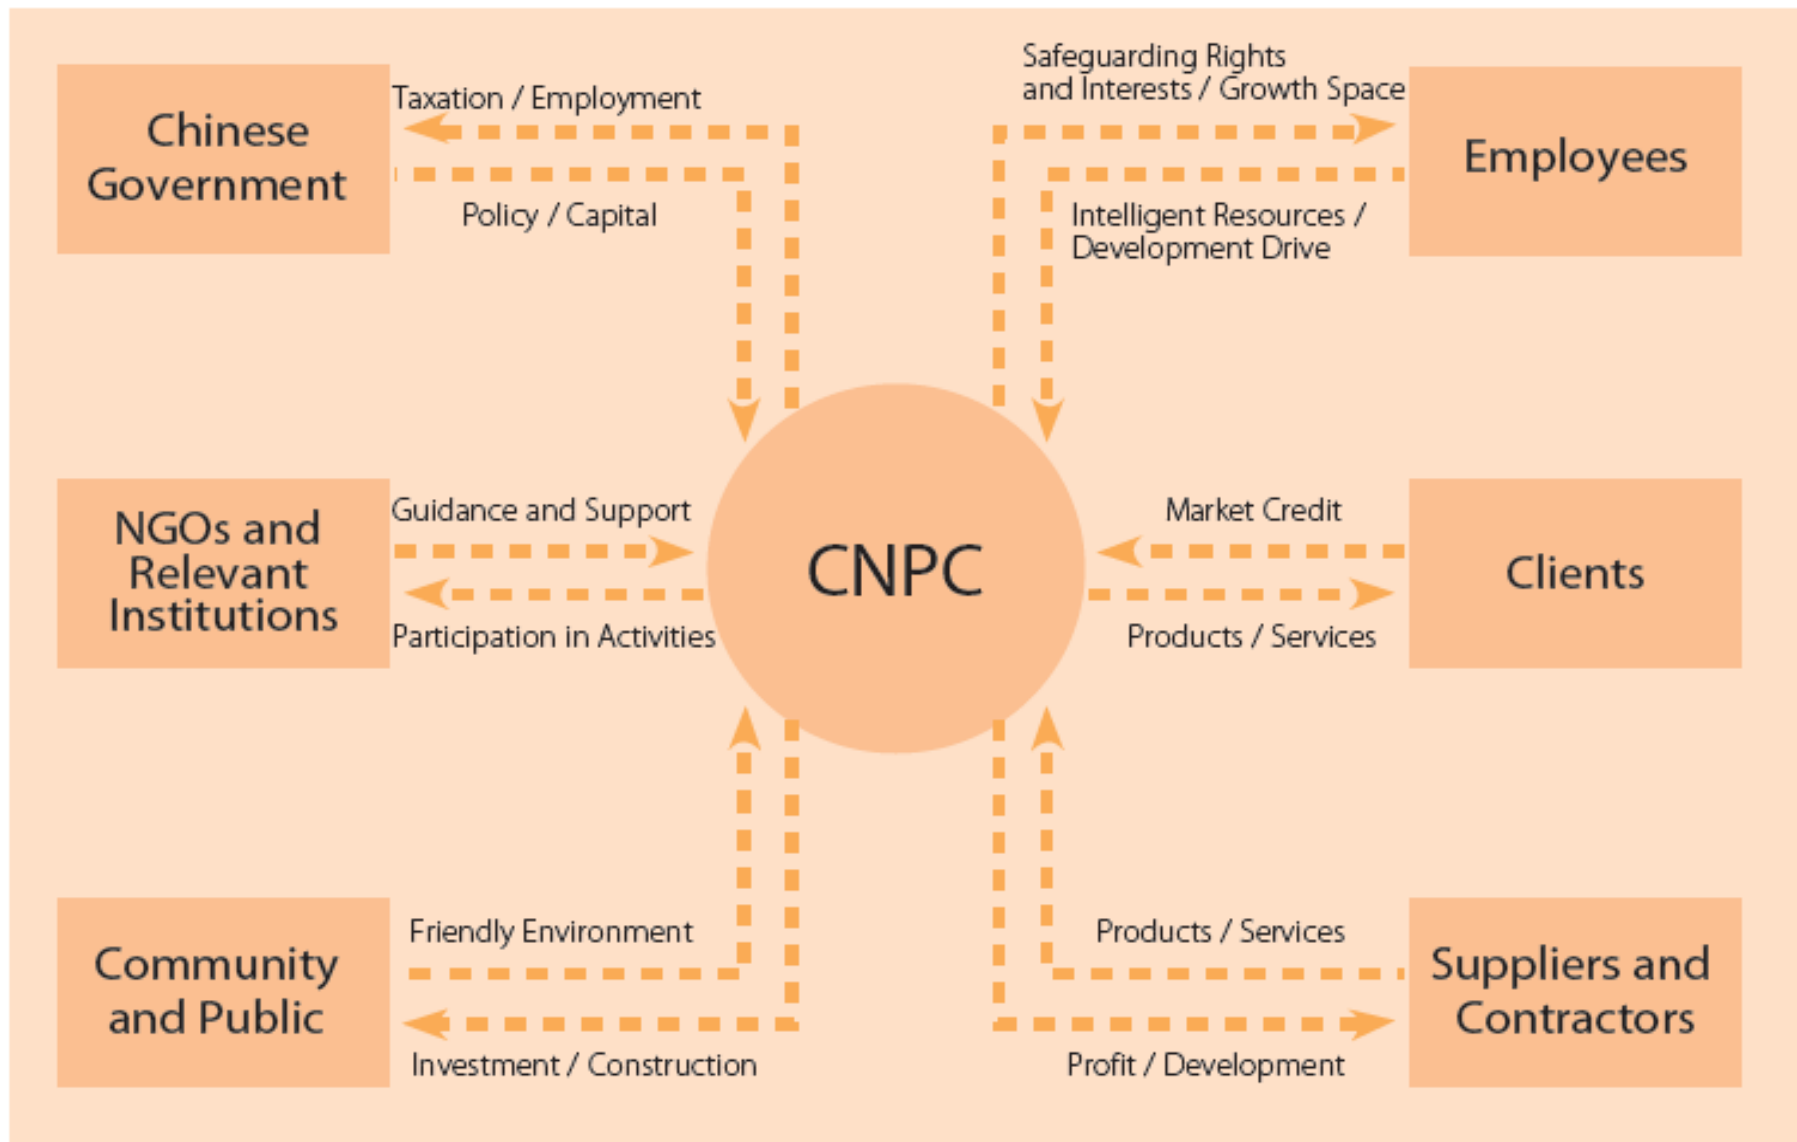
Chinese Government

Taxation / Employment

Policy / Capital

Safeguarding Rights and Interests / Growth Space

Employees

Intelligent Resources / Development Drive

NGOs and Relevant Institutions

Guidance and Support

Participation in Activities

CNPC

Market Credit

Clients

Products / Services

Community and Public

Friendly Environment

Investment / Construction

Products / Services

Suppliers and Contractors

Profit / Development